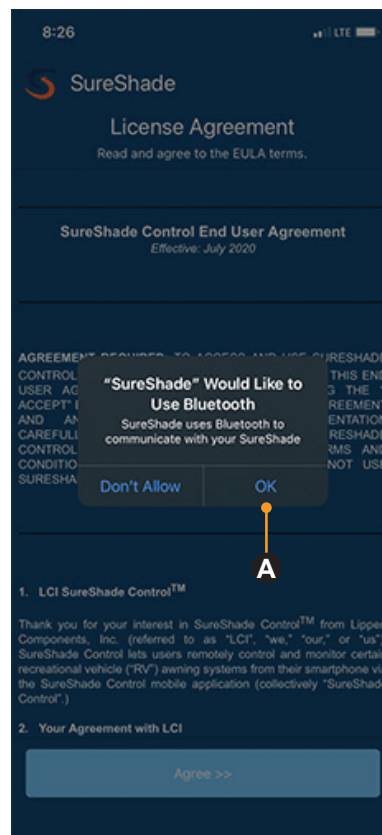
8:26 LTE

SureShade

License Agreement

Read and agree to the EULA terms.

SureShade Control End User Agreement

Effective: July 2020

AGREEMENT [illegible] SURESHADE CONTROL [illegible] THIS END USER AG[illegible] THE "I ACCEPT" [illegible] AGREEMENT AND AN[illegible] PRESENTATION CAREFUL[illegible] SURESHADE CONTROL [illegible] TERMS AND CONDITIO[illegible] NOT USE SURESHA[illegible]

"SureShade" Would Like to Use Bluetooth

SureShade uses Bluetooth to communicate with your SureShade

Don't Allow

OK

A

1. LCI SureShade Control$^{TM}$

Thank you for your interest in SureShade Control$^{TM}$ from Lippert Components, Inc. (referred to as "LCI", "we," "our," or "us"). SureShade Control lets users remotely control and monitor certain recreational vehicle ("RV") awning systems from their smartphone via the SureShade Control mobile application (collectively "SureShade Control".)

2. Your Agreement with LCI

Agree >>